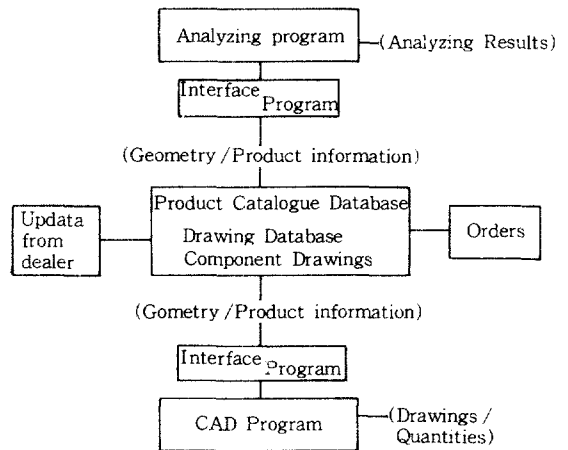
Analyzing program

(Analyzing Results)

Interface Program

(Geometry / Product information)

Updata from dealer

Product Catalogue Database

Drawing Database

Component Drawings

Orders

(Gometry / Product information)

Interface Program

CAD Program

(Drawings / Quantities)